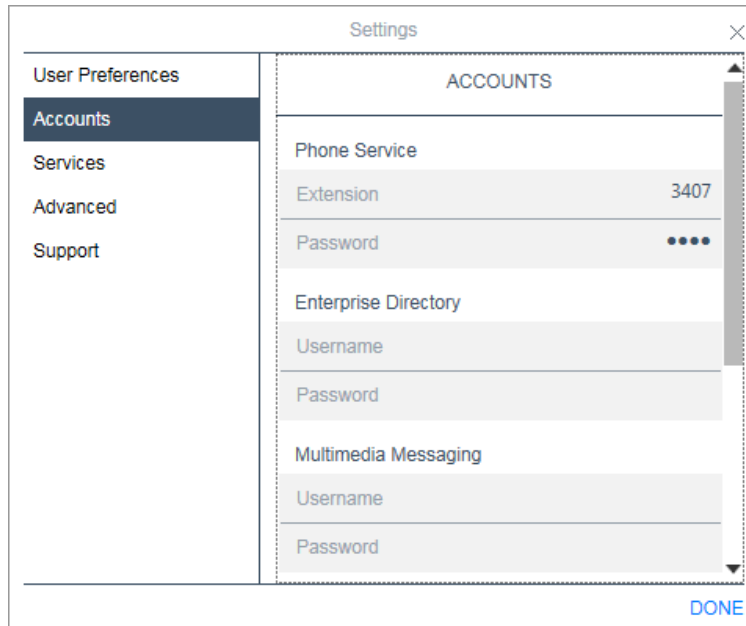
Settings

User Preferences
Accounts
Services
Advanced
Support

ACCOUNTS

Phone Service
Extension 3407
Password ••••

Enterprise Directory
Username
Password

Multimedia Messaging
Username
Password

DONE